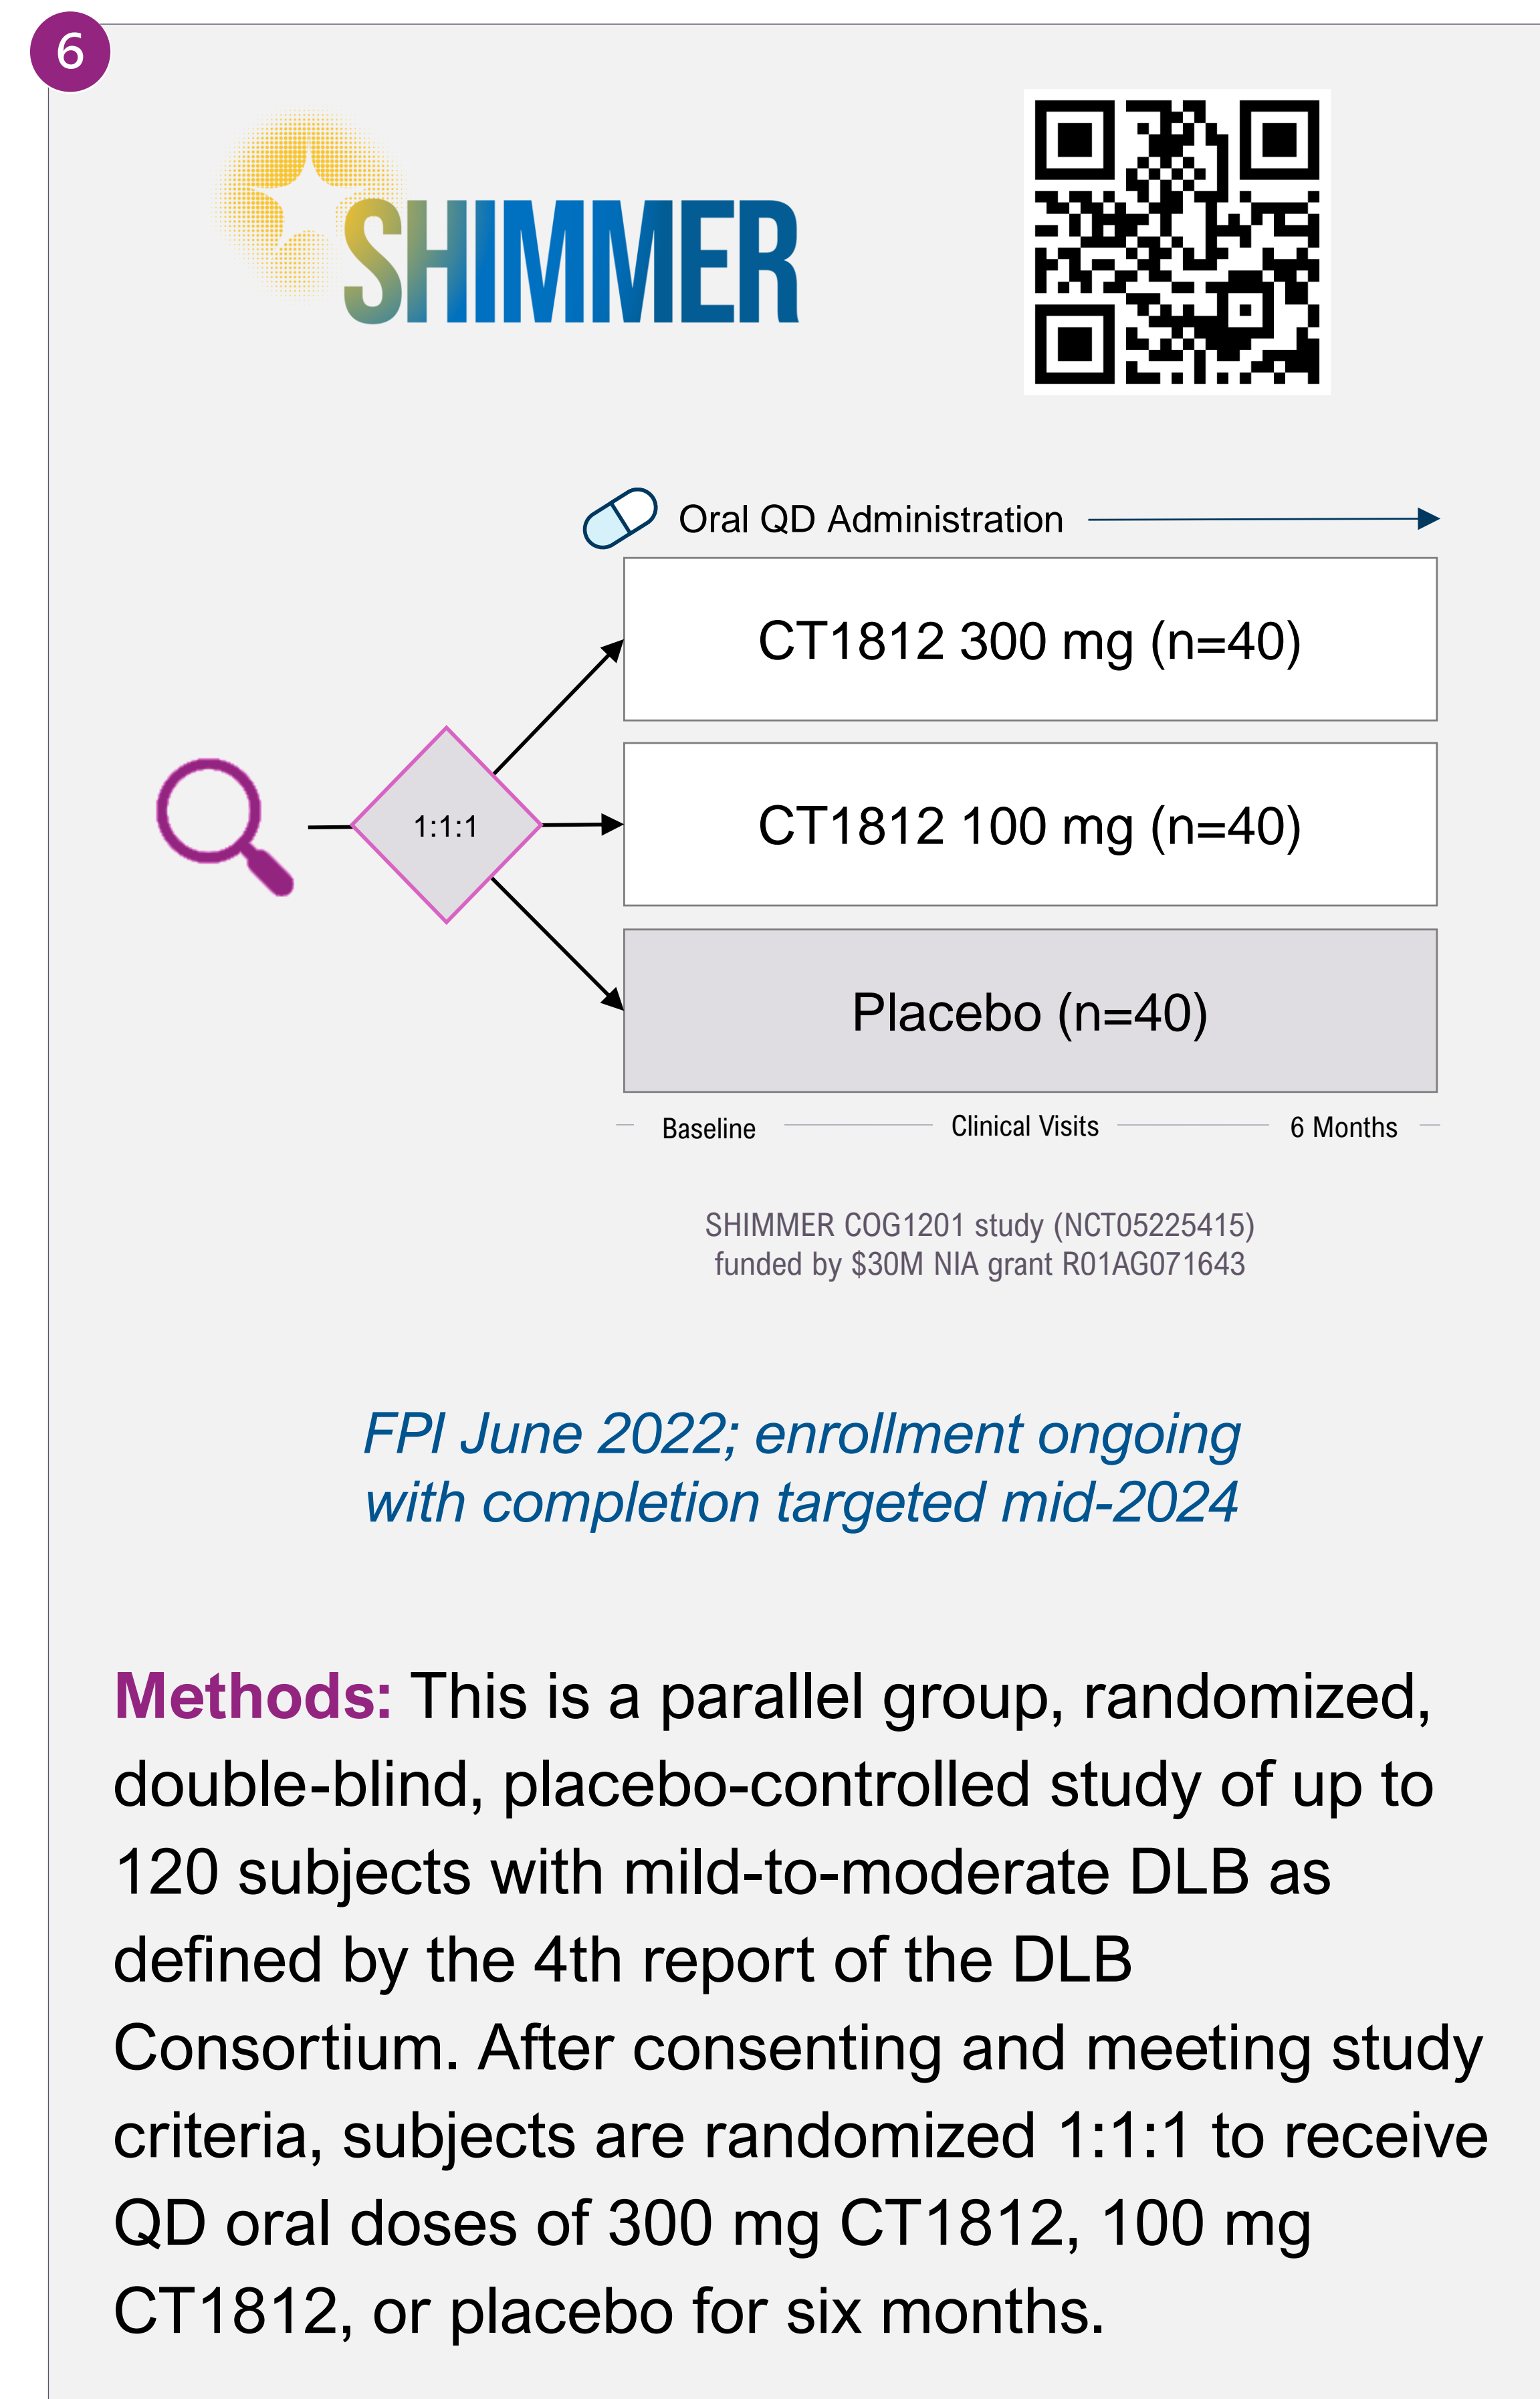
6

SHIMMER

Oral QD Administration

CT1812 300 mg (n=40)

1:1:1

CT1812 100 mg (n=40)

Placebo (n=40)

Baseline Clinical Visits 6 Months

SHIMMER COG1201 study (NCT05225415) funded by $30M NIA grant R01AG071643

FPI June 2022; enrollment ongoing with completion targeted mid-2024

Methods: This is a parallel group, randomized, double-blind, placebo-controlled study of up to 120 subjects with mild-to-moderate DLB as defined by the 4th report of the DLB Consortium. After consenting and meeting study criteria, subjects are randomized 1:1:1 to receive QD oral doses of 300 mg CT1812, 100 mg CT1812, or placebo for six months.